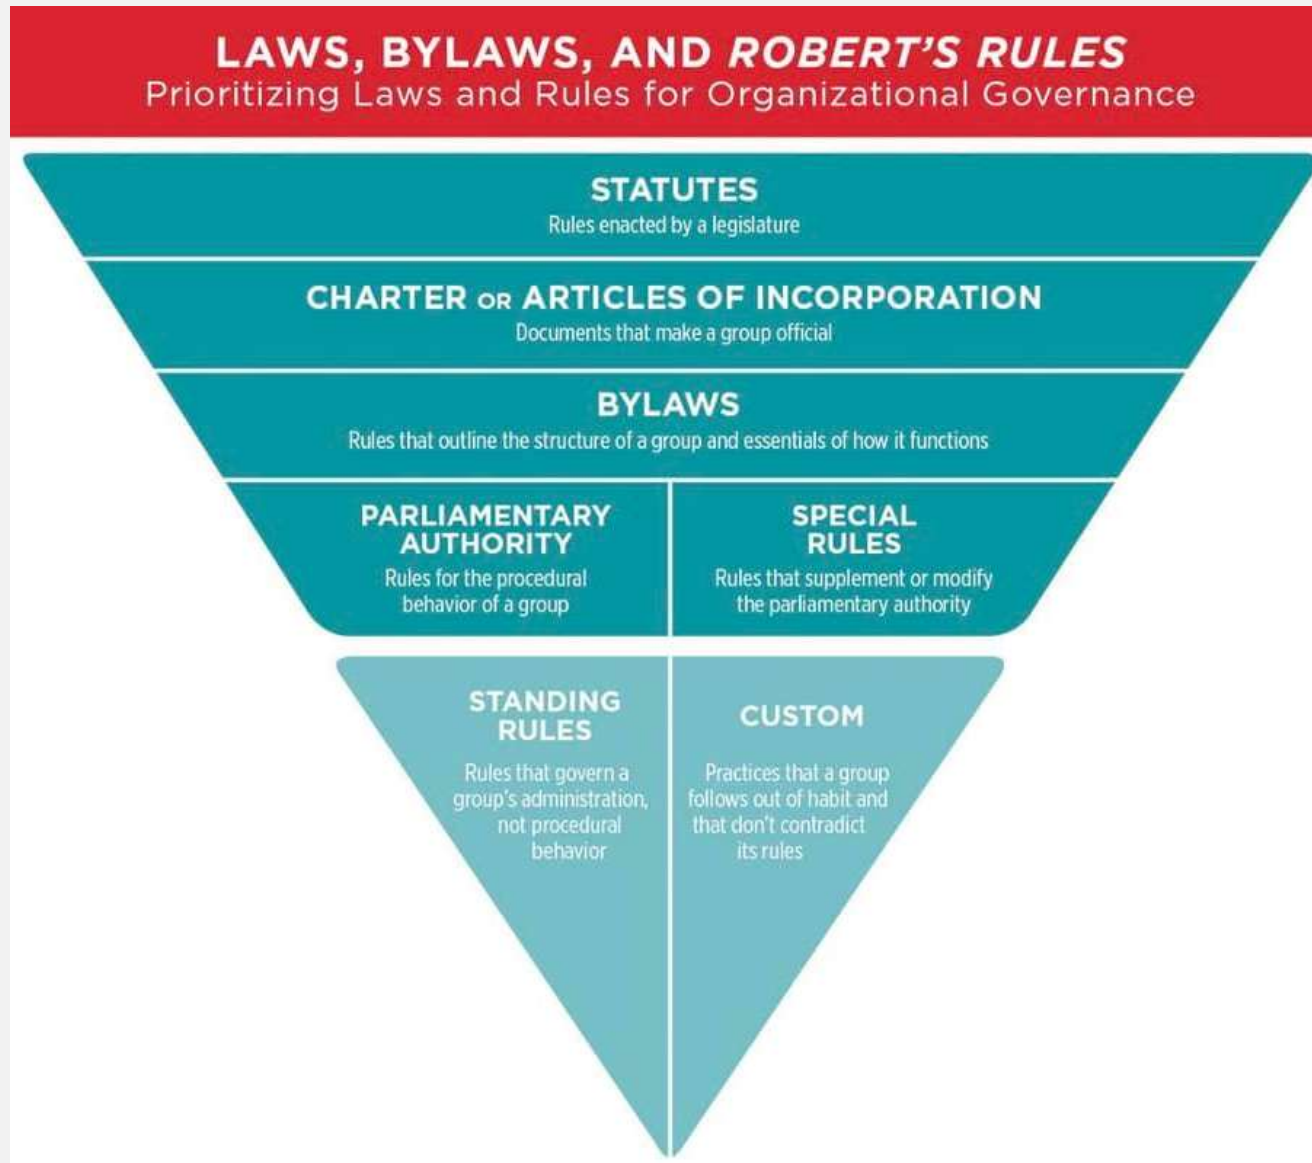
LAWS, BYLAWS, AND *ROBERT'S RULES*
Prioritizing Laws and Rules for Organizational Governance

STATUTES
Rules enacted by a legislature

CHARTER OR ARTICLES OF INCORPORATION
Documents that make a group official

BYLAWS
Rules that outline the structure of a group and essentials of how it functions

PARLIAMENTARY AUTHORITY
Rules for the procedural behavior of a group

SPECIAL RULES
Rules that supplement or modify the parliamentary authority

STANDING RULES
Rules that govern a group's administration, not procedural behavior

CUSTOM
Practices that a group follows out of habit and that don't contradict its rules